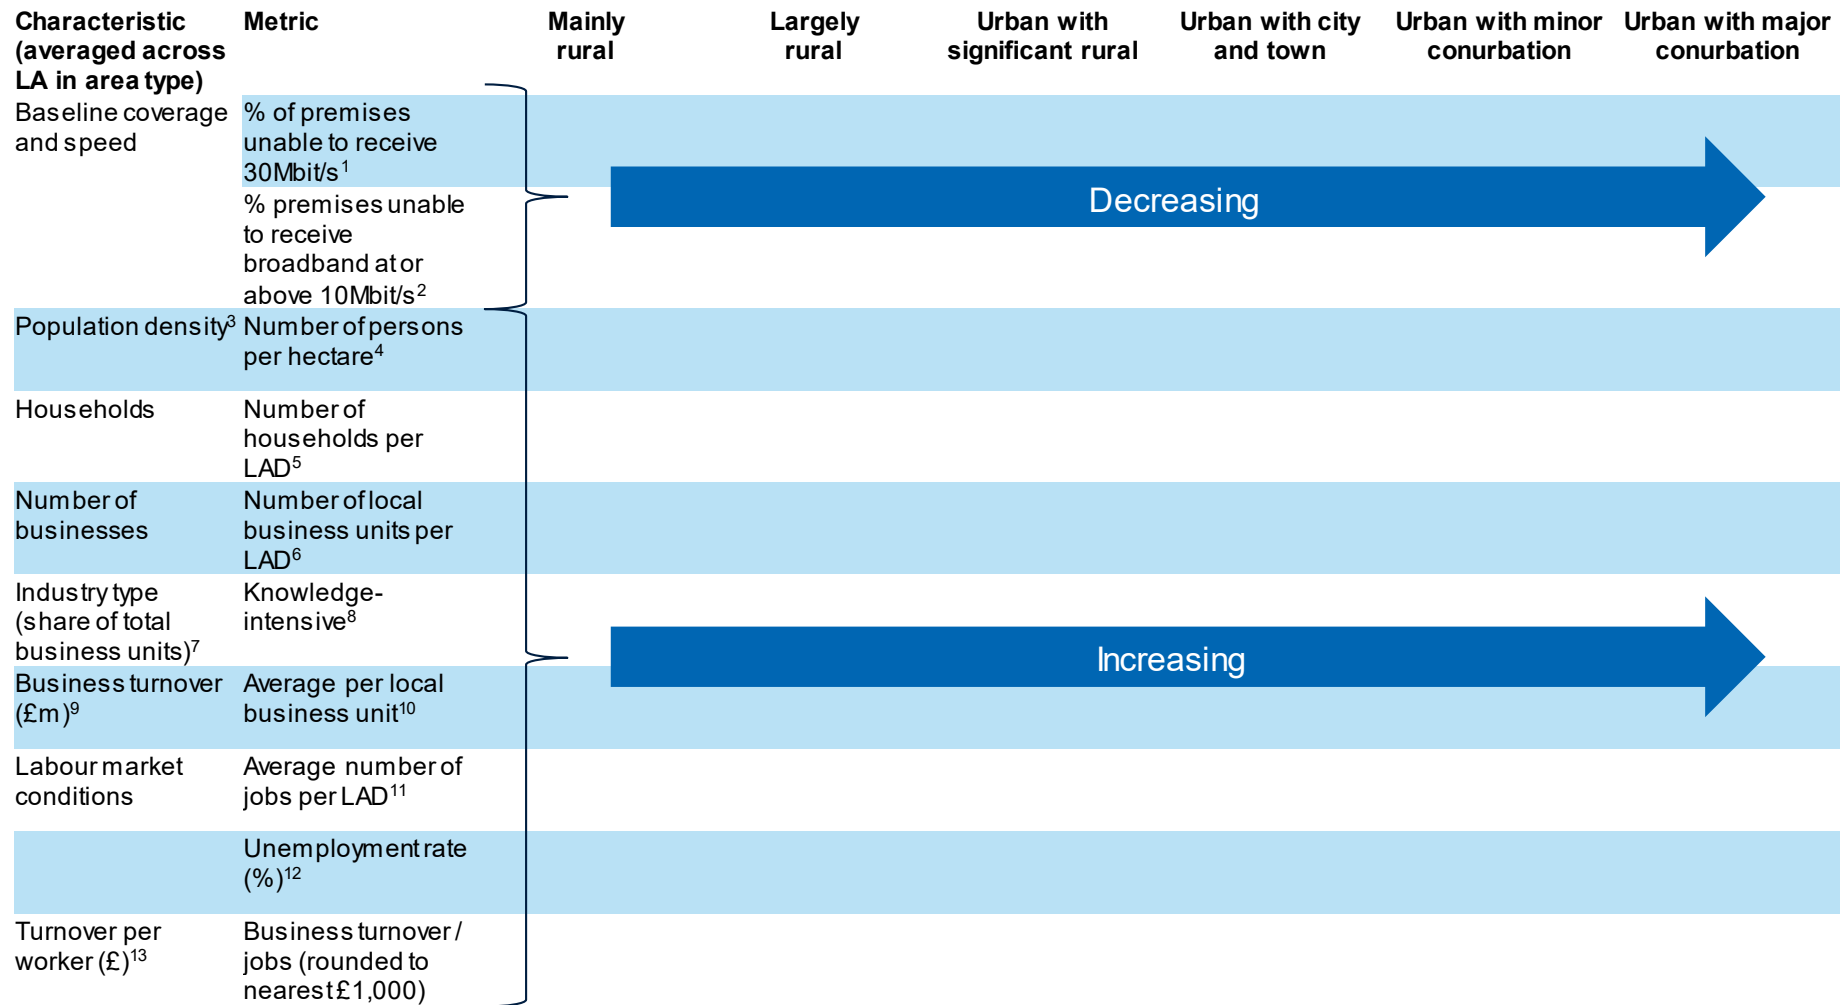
| Characteristic (averaged across LA in area type) | Metric | Mainly rural | Largely rural | Urban with significant rural | Urban with city and town | Urban with minor conurbation | Urban with major conurbation |
|---|---|---|---|---|---|---|---|
| Baseline coverage and speed | % of premises unable to receive 30Mbit/s$^1$ | | | | | | |
| | % premises unable to receive broadband at or above 10Mbit/s$^2$ | | | | | | |
| Population density$^3$ | Number of persons per hectare$^4$ | | | | | | |
| Households | Number of households per LAD$^5$ | | | | | | |
| Number of businesses | Number of local business units per LAD$^6$ | | | | | | |
| Industry type (share of total business units)$^7$ | Knowledge-intensive$^8$ | | | | | | |
| Business turnover (£m)$^9$ | Average per local business unit$^{10}$ | | | | | | |
| Labour market conditions | Average number of jobs per LAD$^{11}$ | | | | | | |
| | Unemployment rate (%)$^{12}$ | | | | | | |
| Turnover per worker (£)$^{13}$ | Business turnover / jobs (rounded to nearest £1,000) | | | | | | |

Decreasing

Increasing